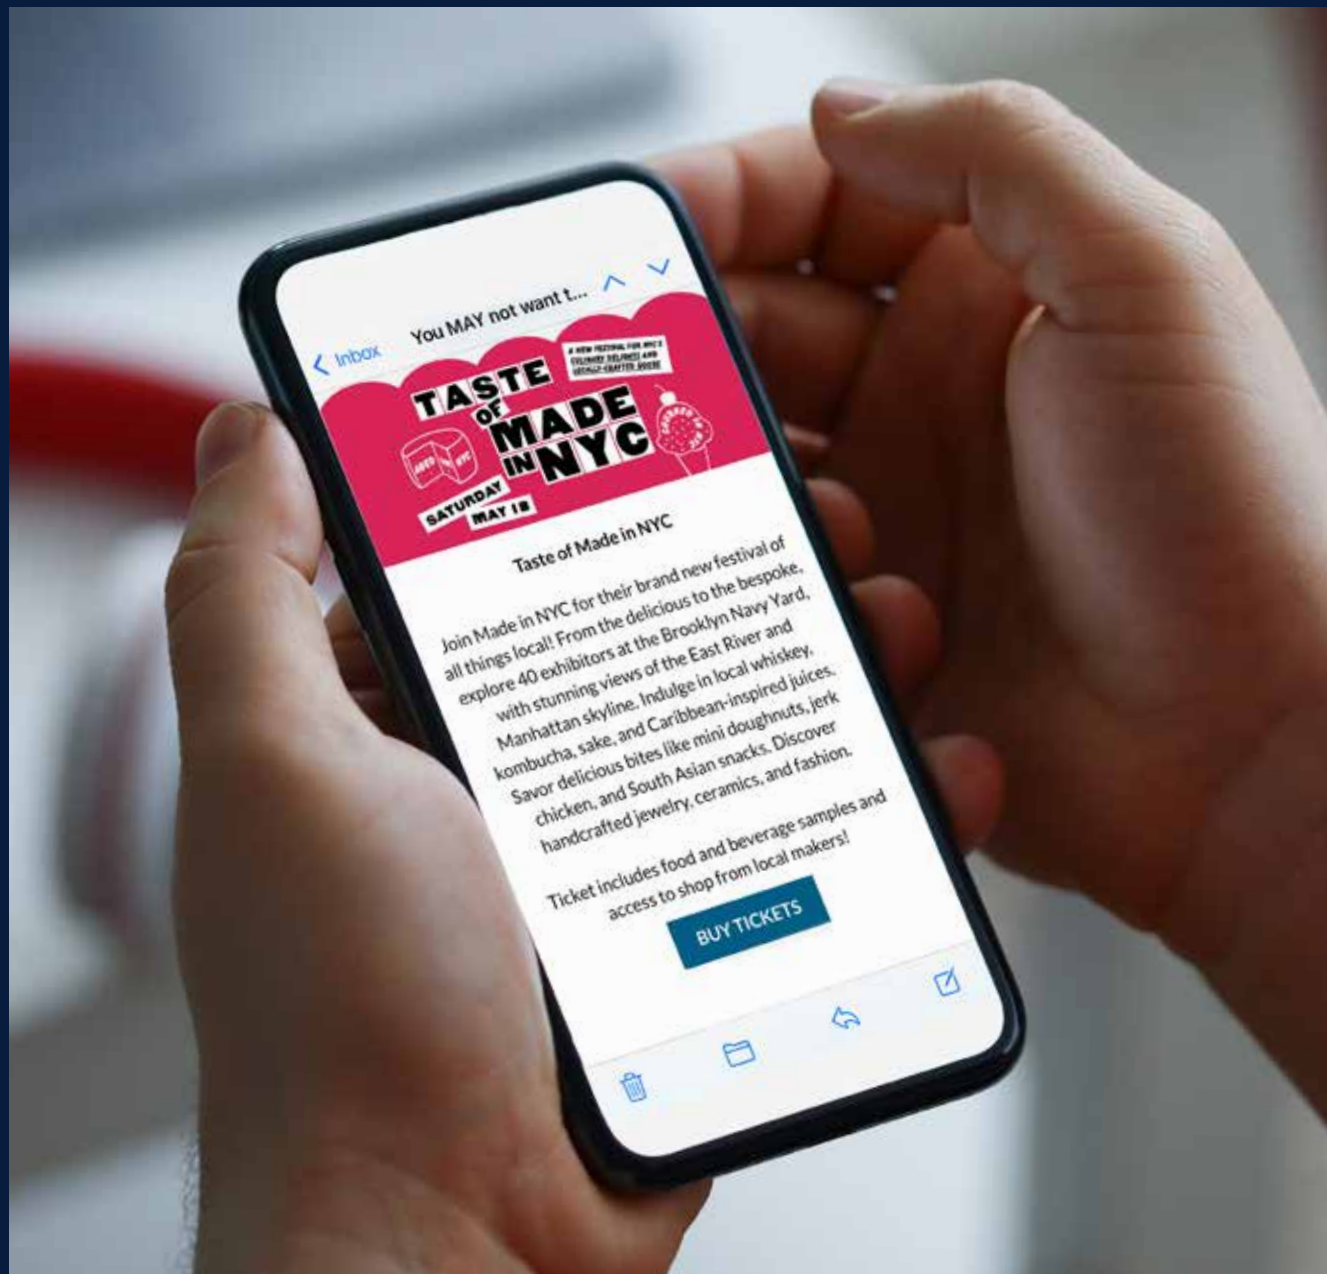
< Inbox

You MAY not want t...

TASTE OF MADE IN NYC

A NEW FESTIVAL FOR NYC'S CULINARY DELIGHTS AND LOCALLY-CRAFTED GOODS

SATURDAY MAY 18

Taste of Made in NYC

Join Made in NYC for their brand new festival of all things local! From the delicious to the bespoke, explore 40 exhibitors at the Brooklyn Navy Yard, with stunning views of the East River and Manhattan skyline. Indulge in local whiskey, kombucha, sake, and Caribbean-inspired juices. Savor delicious bites like mini doughnuts, jerk chicken, and South Asian snacks. Discover handcrafted jewelry, ceramics, and fashion.

Ticket includes food and beverage samples and access to shop from local makers!

BUY TICKETS